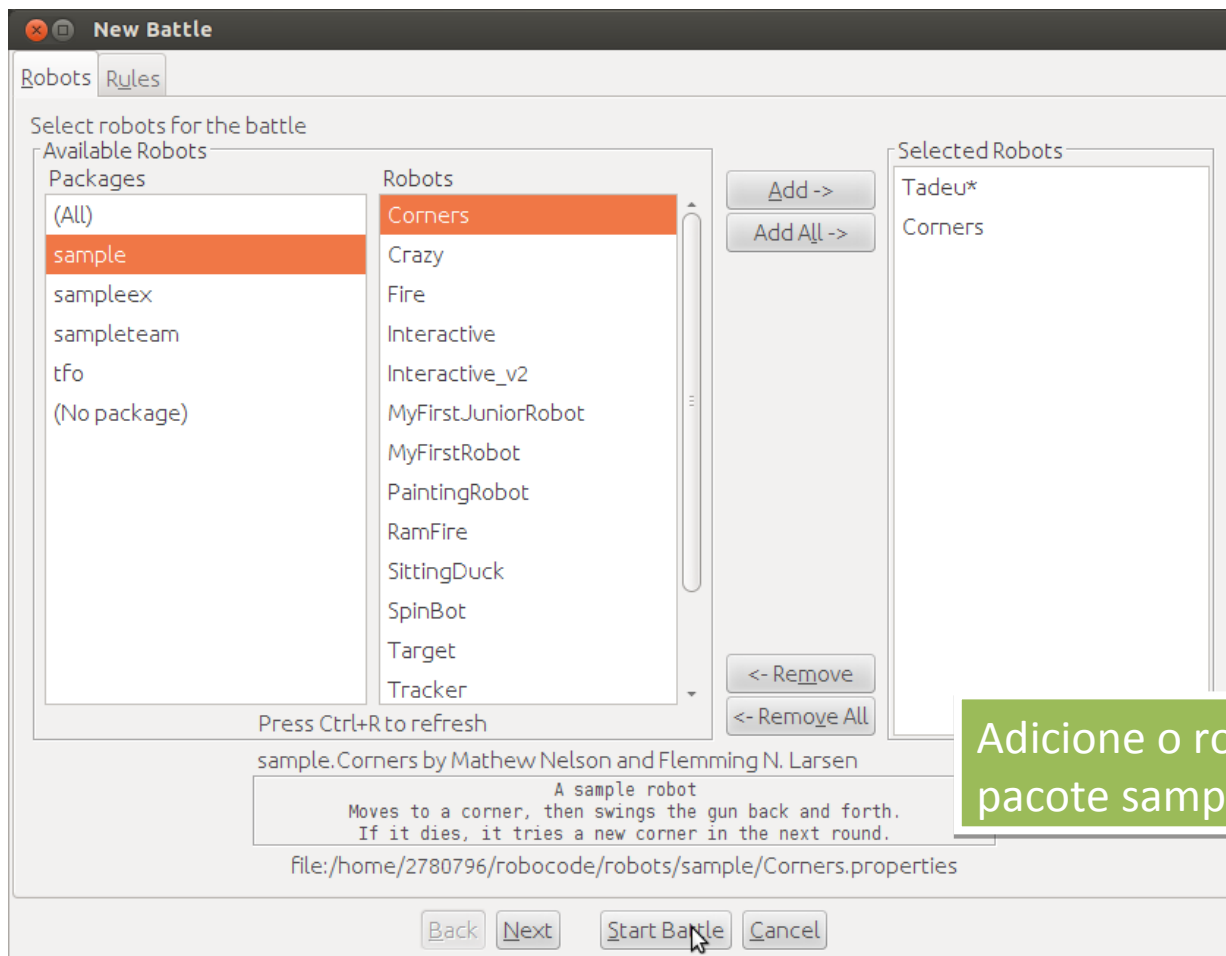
New Battle

Robots Rules

Select robots for the battle

Available Robots

Packages
(All)
sample
sampleex
sampleteam
tfo
(No package)

Robots
Corners
Crazy
Fire
Interactive
Interactive_v2
MyFirstJuniorRobot
MyFirstRobot
PaintingRobot
RamFire
SittingDuck
SpinBot
Target
Tracker

Press Ctrl+R to refresh

Add ->
Add All ->
<- Remove
<- Remove All

Selected Robots
Tadeu*
Corners

Adicione o ro
pacote samp

sample.Corners by Mathew Nelson and Flemming N. Larsen

A sample robot
Moves to a corner, then swings the gun back and forth.
If it dies, it tries a new corner in the next round.

file:/home/2780796/robocode/robots/sample/Corners.properties

Back Next Start Battle Cancel